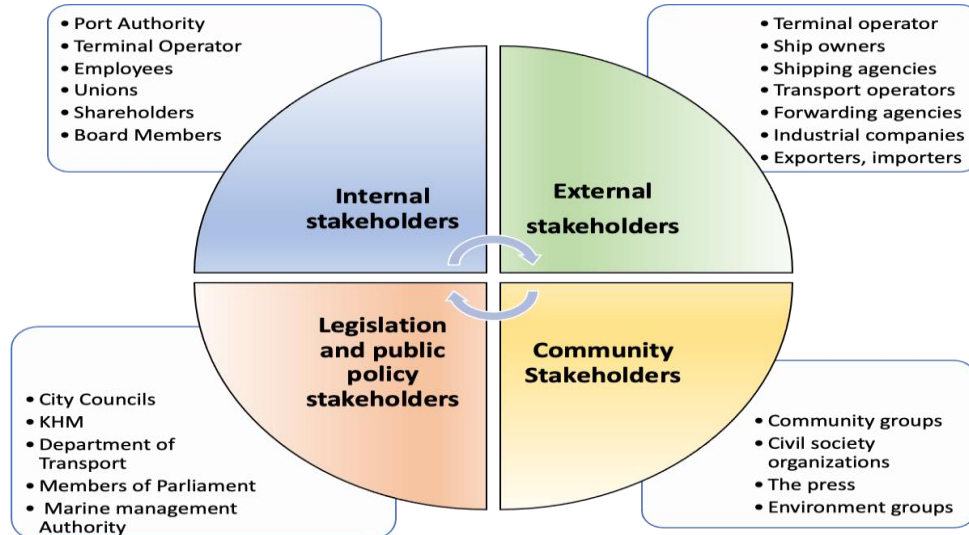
- Port Authority
- Terminal Operator
- Employees
- Unions
- Shareholders
- Board Members

- Terminal operator
- Ship owners
- Shipping agencies
- Transport operators
- Forwarding agencies
- Industrial companies
- Exporters, importers

Internal stakeholders

External stakeholders

Legislation and public policy stakeholders

Community Stakeholders

- City Councils
- KHM
- Department of Transport
- Members of Parliament
- Marine management Authority

- Community groups
- Civil society organizations
- The press
- Environment groups